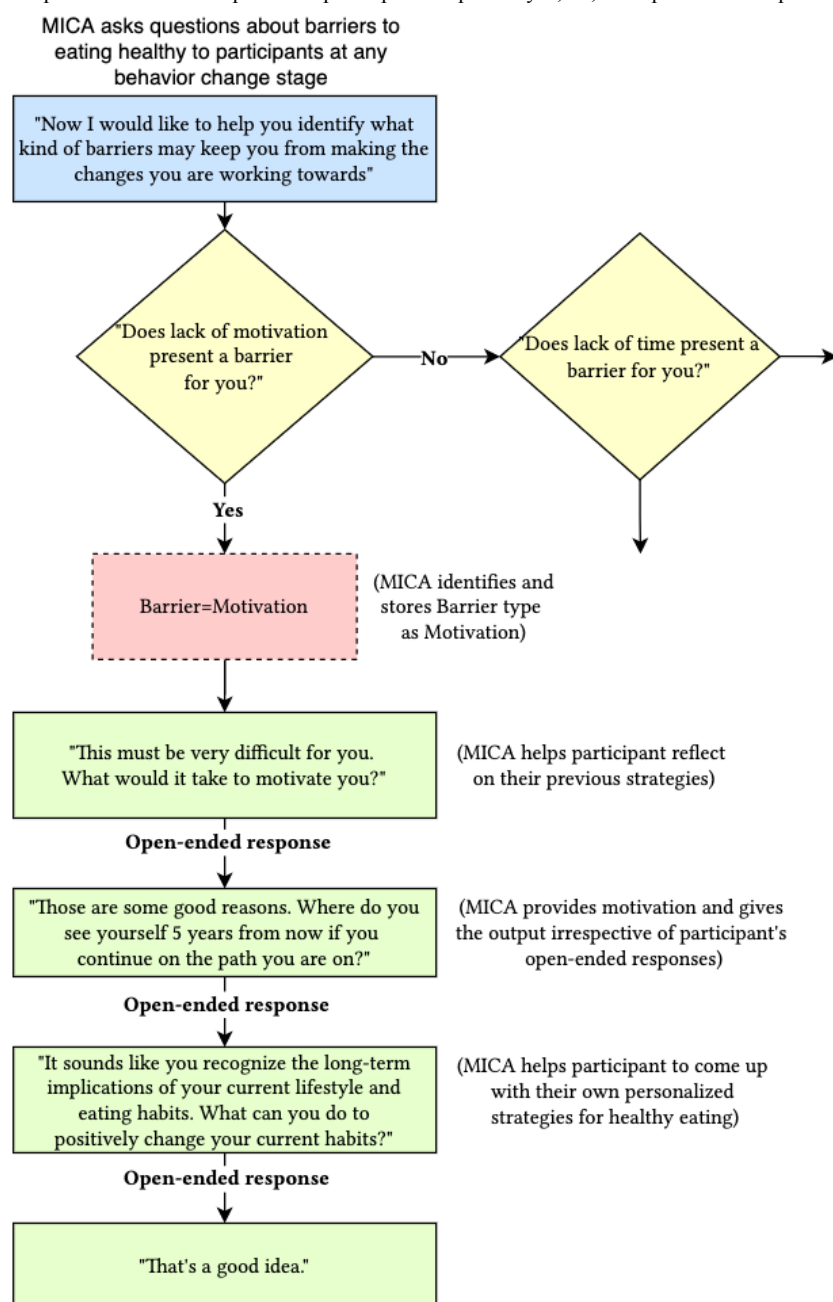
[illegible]

MICA asks questions about barriers to eating healthy to participants at any behavior change stage

"Now I would like to help you identify what kind of barriers may keep you from making the changes you are working towards"

"Does lack of motivation present a barrier for you?"

No

"Does lack of time present a barrier for you?"

Yes

Barrier=Motivation

(MICA identifies and stores Barrier type as Motivation)

"This must be very difficult for you. What would it take to motivate you?"

(MICA helps participant reflect on their previous strategies)

Open-ended response

"Those are some good reasons. Where do you see yourself 5 years from now if you continue on the path you are on?"

(MICA provides motivation and gives the output irrespective of participant's open-ended responses)

Open-ended response

"It sounds like you recognize the long-term implications of your current lifestyle and eating habits. What can you do to positively change your current habits?"

(MICA helps participant to come up with their own personalized strategies for healthy eating)

Open-ended response

"That's a good idea."